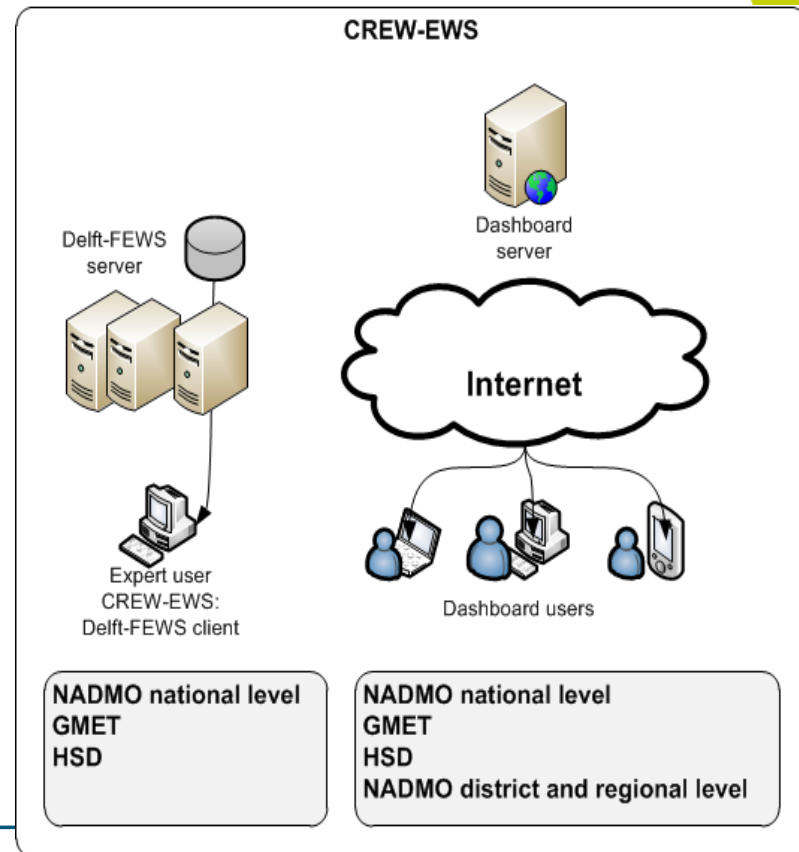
CREW-EWS

Dashboard server

Delft-FEWS server

Internet

Expert user CREW-EWS: Delft-FEWS client

Dashboard users

NADMO national level
GMET
HSD

NADMO national level
GMET
HSD
NADMO district and regional level